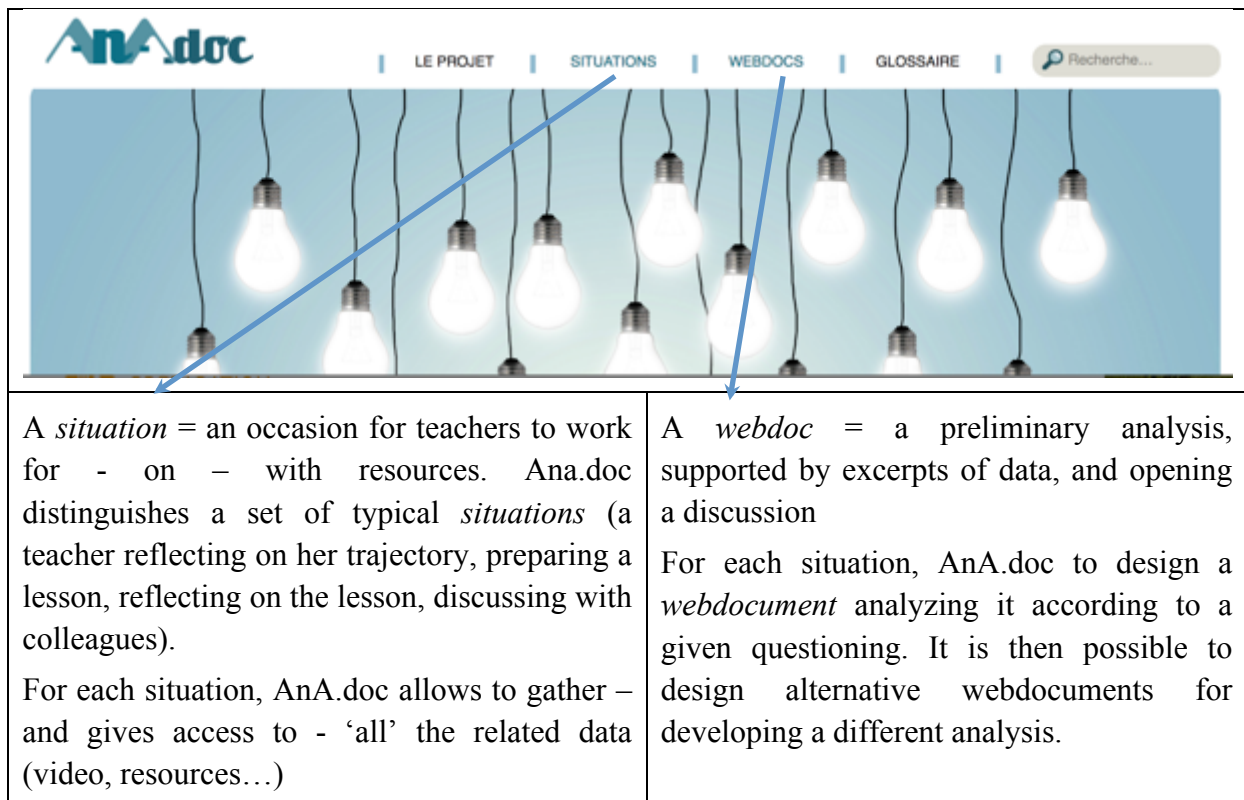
AnA.doc

LE PROJET | SITUATIONS | WEBDOCS | GLOSSAIRE | Recherche...

A *situation* = an occasion for teachers to work for - on – with resources. Ana.doc distinguishes a set of typical *situations* (a teacher reflecting on her trajectory, preparing a lesson, reflecting on the lesson, discussing with colleagues).

For each situation, AnA.doc allows to gather – and gives access to - ‘all’ the related data (video, resources…)

A *webdoc* = a preliminary analysis, supported by excerpts of data, and opening a discussion

For each situation, AnA.doc to design a *webdocument* analyzing it according to a given questioning. It is then possible to design alternative webdocuments for developing a different analysis.